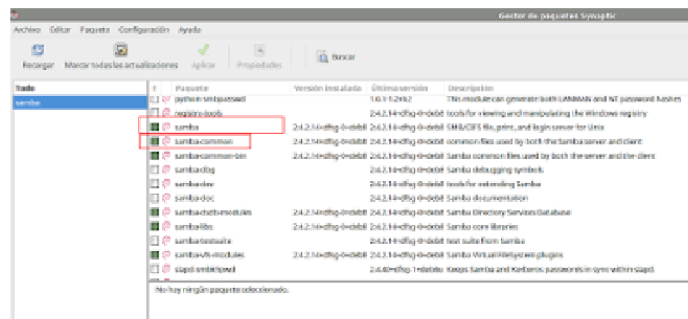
Gestor de paquetes Synaptic

Archivo Editar Paquete Configuración Ayuda

Recargar Marcar todas las actualizaciones Aplicar Propiedades Buscar

Todo
samba

| E | Paquete | Versión instalada | Última versión | Descripción |
|---|---|---|---|---|
| | python-smbpasswd | | 1.0.1-1.2ubt2 | This module can generate both LANMAN and NT password hashes |
| | registry-tools | | 2:4.2.14+dfsg-0+deb8 | tools for viewing and manipulating the Windows registry |
| | samba | 2:4.2.14+dfsg-0+deb8 | 2:4.2.14+dfsg-0+deb8 | SMB/CIFS file, print, and login server for Unix |
| | samba-common | 2:4.2.14+dfsg-0+deb8 | 2:4.2.14+dfsg-0+deb8 | common files used by both the Samba server and client |
| | samba-common-bin | 2:4.2.14+dfsg-0+deb8 | 2:4.2.14+dfsg-0+deb8 | Samba common files used by both the server and the client |
| | samba-dbg | | 2:4.2.14+dfsg-0+deb8 | Samba debugging symbols |
| | samba-dev | | 2:4.2.14+dfsg-0+deb8 | tools for extending Samba |
| | samba-doc | | 2:4.2.14+dfsg-0+deb8 | Samba documentation |
| | samba-dsdb-modules | 2:4.2.14+dfsg-0+deb8 | 2:4.2.14+dfsg-0+deb8 | Samba Directory Services Database |
| | samba-libs | 2:4.2.14+dfsg-0+deb8 | 2:4.2.14+dfsg-0+deb8 | Samba core libraries |
| | samba-testsuite | | 2:4.2.14+dfsg-0+deb8 | test suite from Samba |
| | samba-vfs-modules | 2:4.2.14+dfsg-0+deb8 | 2:4.2.14+dfsg-0+deb8 | Samba Virtual FileSystem plugins |
| | slapd-smbkrb5pwd | | 2.4.40+dfsg-1+deb8u | Keeps Samba and Kerberos passwords in sync within slapd. |

No hay ningún paquete seleccionado.